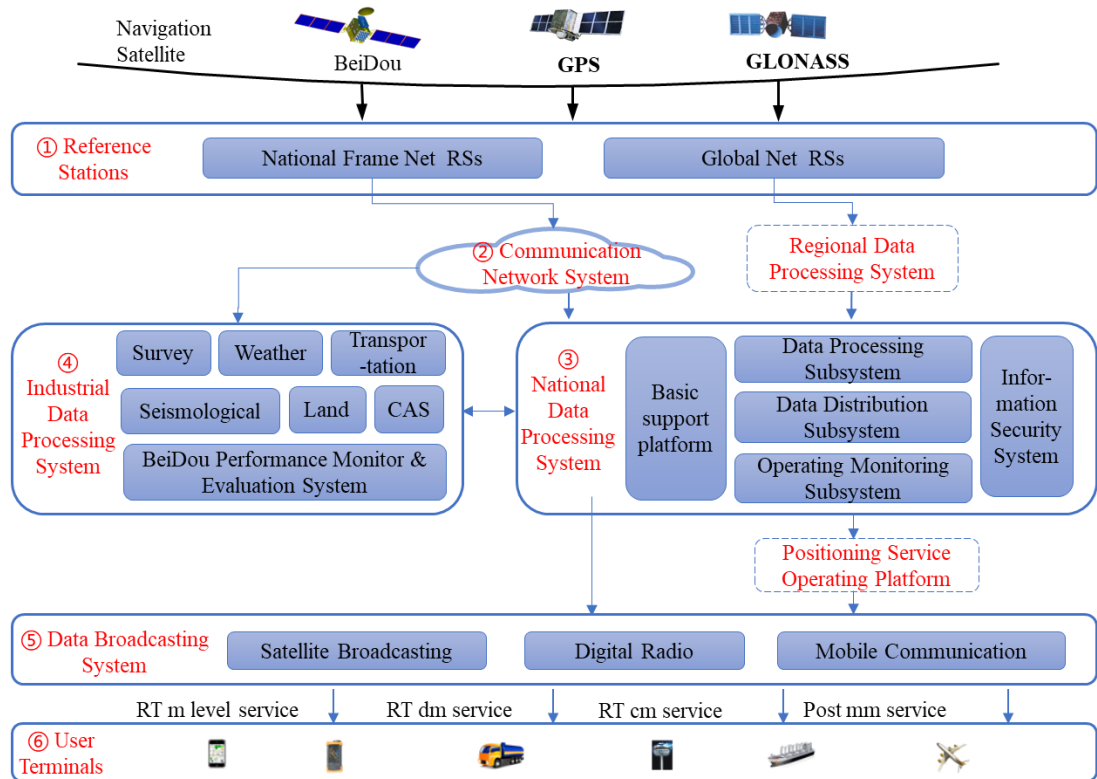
Navigation Satellite

BeiDou

GPS

GLONASS

① Reference Stations

National Frame Net RSs

Global Net RSs

② Communication Network System

Regional Data Processing System

④ Industrial Data Processing System

Survey

Weather

Transportation

Seismological

Land

CAS

BeiDou Performance Monitor & Evaluation System

③ National Data Processing System

Basic support platform

Data Processing Subsystem

Data Distribution Subsystem

Operating Monitoring Subsystem

Information Security System

Positioning Service Operating Platform

⑤ Data Broadcasting System

Satellite Broadcasting

Digital Radio

Mobile Communication

RT m level service

RT dm service

RT cm service

Post mm service

⑥ User Terminals